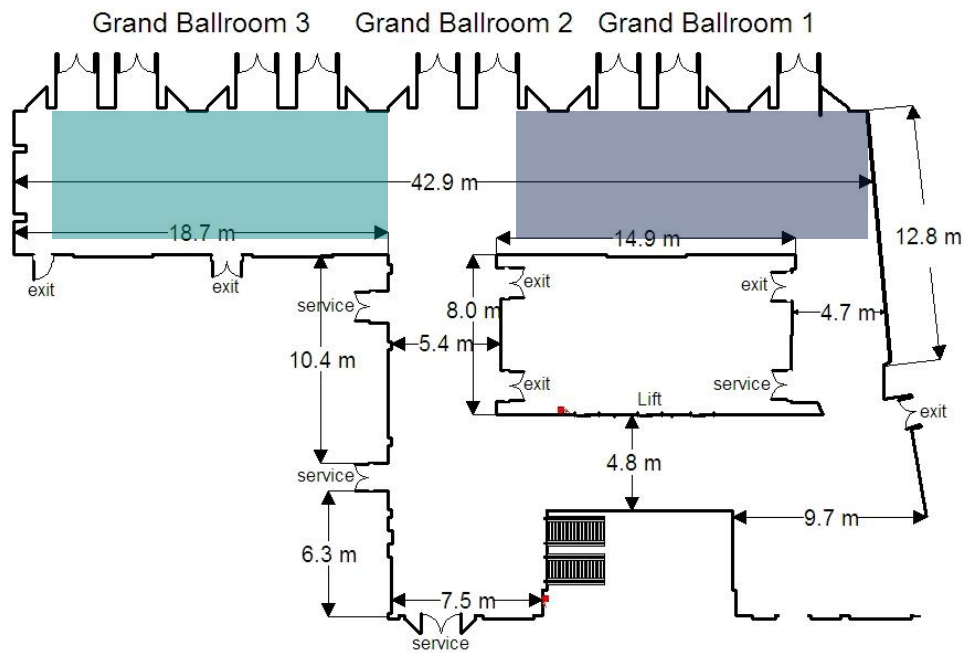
Grand Ballroom 3 Grand Ballroom 2 Grand Ballroom 1

42.9 m

12.8 m

18.7 m

14.9 m

exit

exit

exit

exit

service

8.0 m

4.7 m

10.4 m

5.4 m

exit

service

Lift

exit

4.8 m

service

9.7 m

6.3 m

7.5 m

service